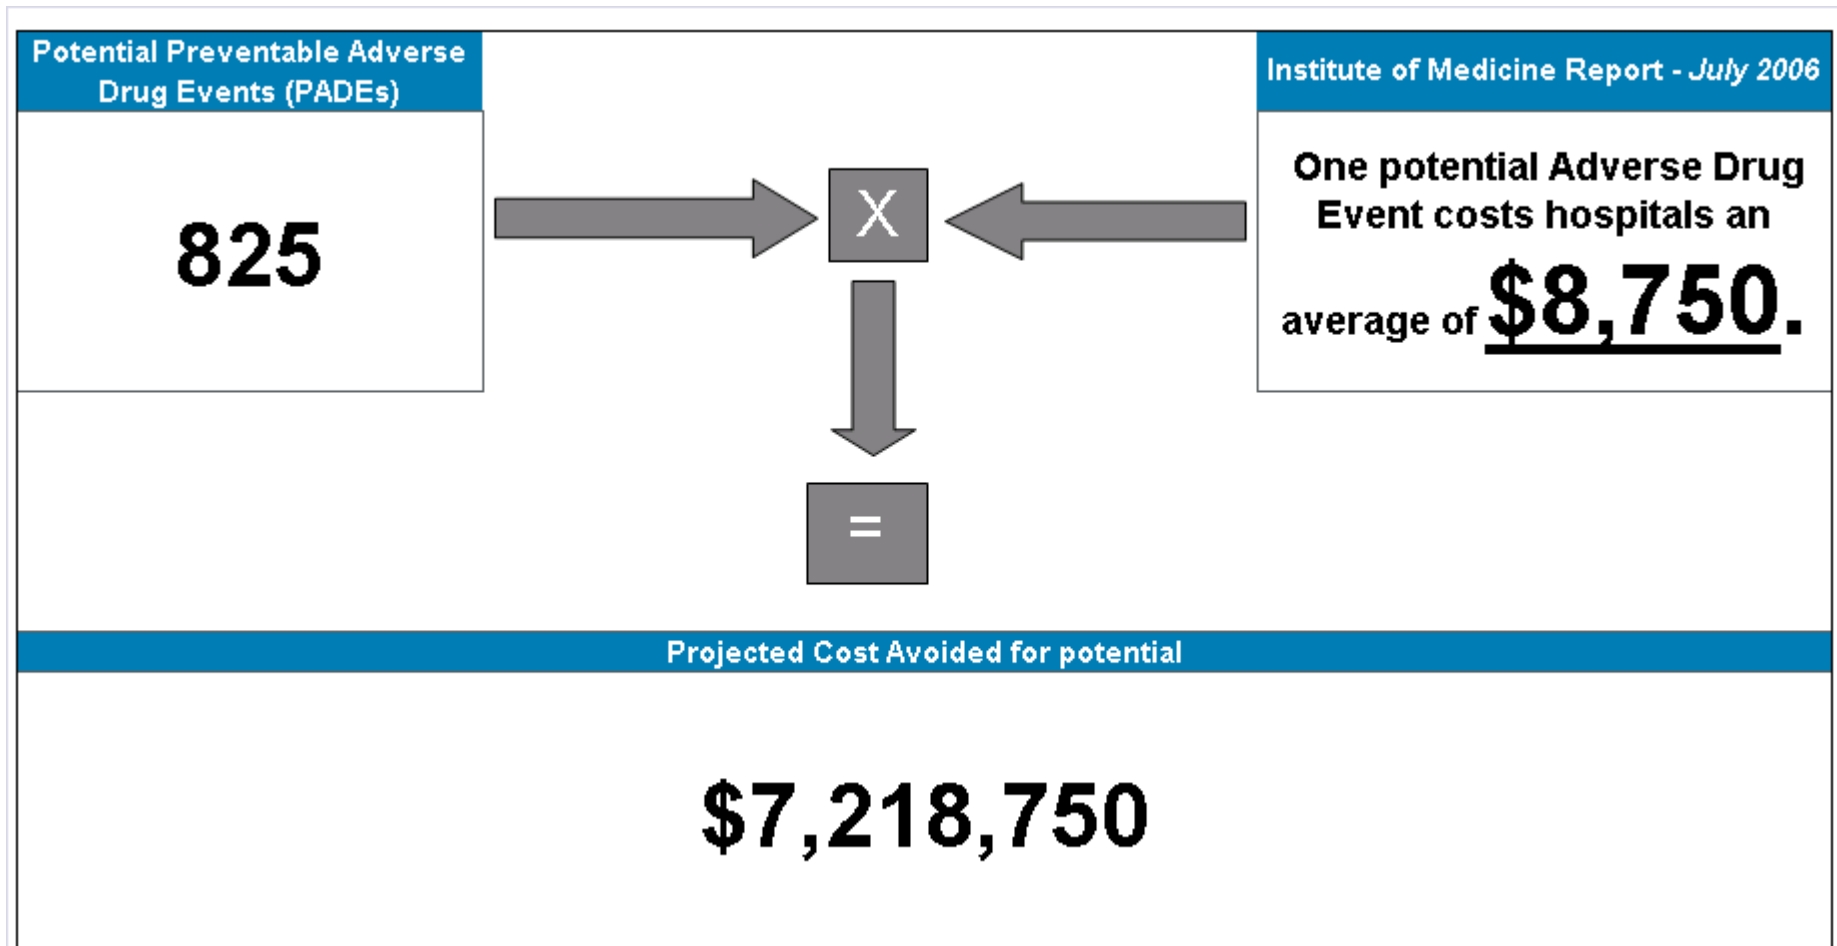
Potential Preventable Adverse Drug Events (PADEs)

825

X

Institute of Medicine Report - July 2006

One potential Adverse Drug Event costs hospitals an average of $8,750.

=

Projected Cost Avoided for potential

$7,218,750